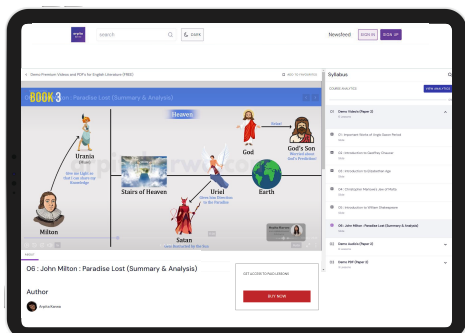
Search

Dark

Newsfeed

SIGN IN

SIGN UP

Demo Premium Videos and PDFs for English Literature (FREE)

ADD TO FAVORITES

BOOK 3 : Paradise Lost (Summary & Analysis)

Heaven

Urania

God

God's Son

Stairs of Heaven

Uriel

Earth

Milton

Satan

Syllabus

COURSE ANALYTICS

VIEW ANALYTICS

Demo Videos (Paper 2)

01 : Important Works of Anglo Saxon Period

02 : Introduction to Geoffrey Chaucer

03 : Introduction to Elizabethan Age

04 : Christopher Marlowe's Jew of Malta

05 : Introduction to William Shakespeare

06 : John Milton : Paradise Lost (Summary & Analysis)

Demo Audios (Paper 2)

Demo PDF (Paper 2)

06 : John Milton : Paradise Lost (Summary & Analysis)

Author

GET ACCESS TO MORE LESSONS

BUY NOW